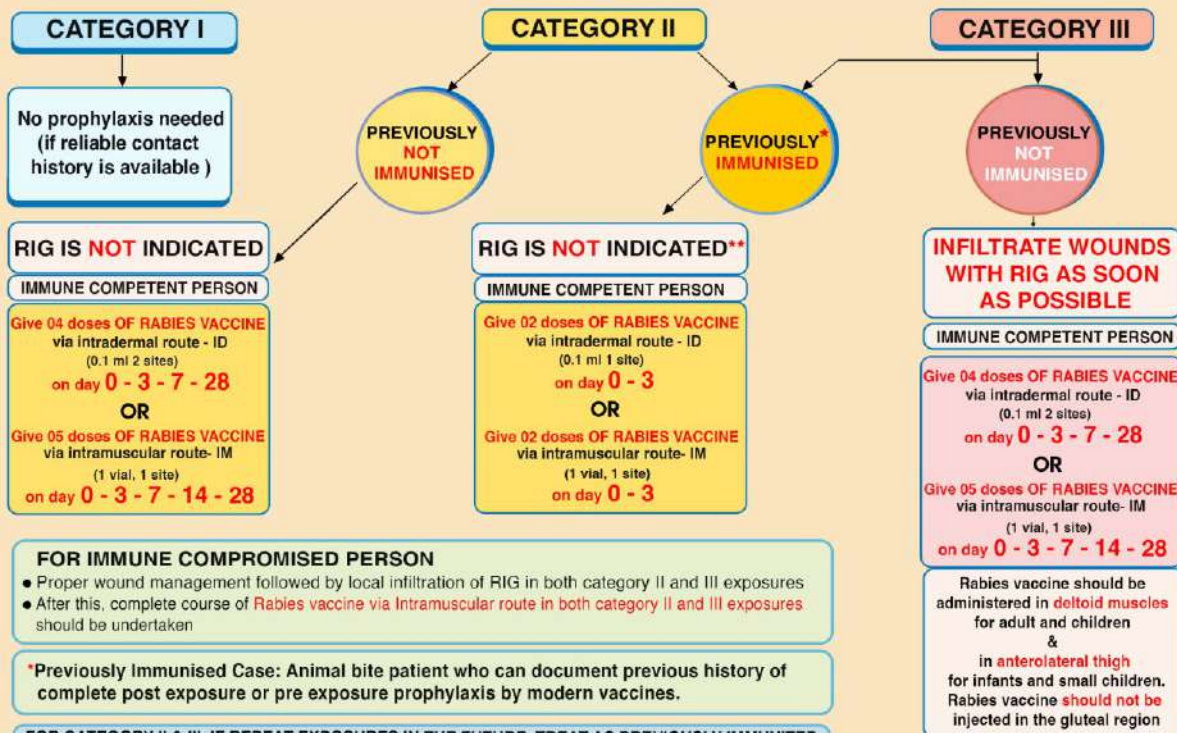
CATEGORY I

CATEGORY II

CATEGORY III

No prophylaxis needed (if reliable contact history is available )

PREVIOUSLY NOT IMMUNISED

PREVIOUSLY* IMMUNISED

PREVIOUSLY NOT IMMUNISED

RIG IS NOT INDICATED

IMMUNE COMPETENT PERSON

Give 04 doses OF RABIES VACCINE via intradermal route - ID (0.1 ml 2 sites) on day 0 - 3 - 7 - 28

OR

Give 05 doses OF RABIES VACCINE via intramuscular route- IM (1 vial, 1 site) on day 0 - 3 - 7 - 14 - 28

RIG IS NOT INDICATED**

IMMUNE COMPETENT PERSON

Give 02 doses OF RABIES VACCINE via intradermal route - ID (0.1 ml 1 site) on day 0 - 3

OR

Give 02 doses OF RABIES VACCINE via intramuscular route- IM (1 vial, 1 site) on day 0 - 3

INFILTRATE WOUNDS WITH RIG AS SOON AS POSSIBLE

IMMUNE COMPETENT PERSON

Give 04 doses OF RABIES VACCINE via intradermal route - ID (0.1 ml 2 sites) on day 0 - 3 - 7 - 28

OR

Give 05 doses OF RABIES VACCINE via intramuscular route- IM (1 vial, 1 site) on day 0 - 3 - 7 - 14 - 28

FOR IMMUNE COMPROMISED PERSON
• Proper wound management followed by local infiltration of RIG in both category II and III exposures
• After this, complete course of Rabies vaccine via Intramuscular route in both category II and III exposures should be undertaken

*Previously Immunised Case: Animal bite patient who can document previous history of complete post exposure or pre exposure prophylaxis by modern vaccines.

Rabies vaccine should be administered in deltoid muscles for adult and children & in anterolateral thigh for infants and small children. Rabies vaccine should not be injected in the gluteal region

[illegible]